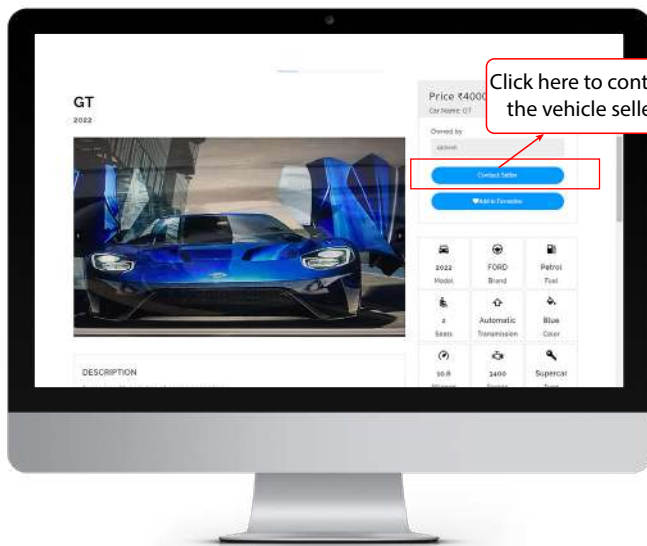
GT
2022

Price ₹4000
Car Name: GT

Click here to cont
the vehicle selle

Owned by
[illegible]

Contact Seller
Add to Favorites

| 2022 Model | FORD Brand | Petrol Fuel |
|---|---|---|
| 2 Seats | Automatic Transmission | Blue Color |
| 10.8 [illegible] | 3400 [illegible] | Supercar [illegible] |

DESCRIPTION